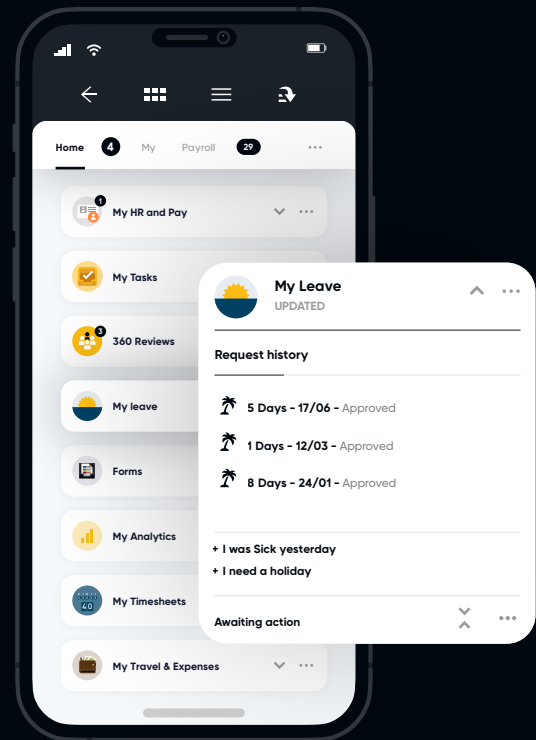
Home 4 My Payroll 29 ...

1 My HR and Pay

My Tasks

3 360 Reviews

My leave

Forms

My Analytics

40 My Timesheets

My Travel & Expenses

My Leave
UPDATED

Request history

5 Days - 17/06 - Approved

1 Days - 12/03 - Approved

8 Days - 24/01 - Approved

+ I was Sick yesterday
+ I need a holiday

Awaiting action